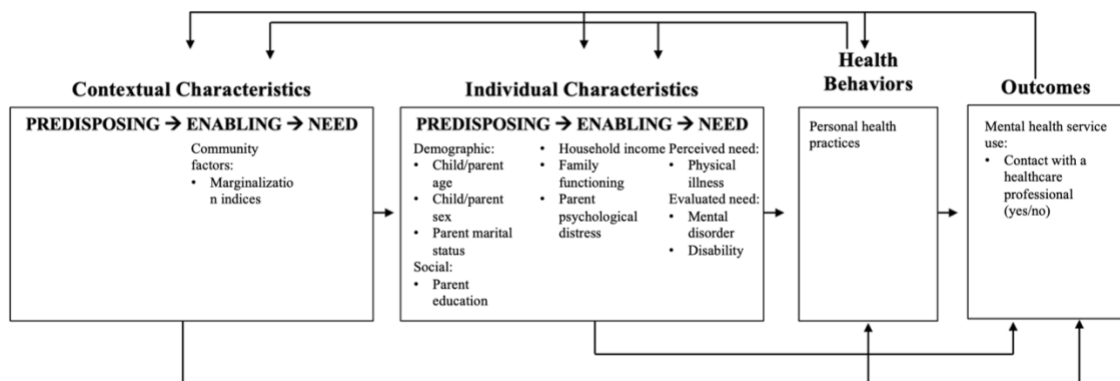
Contextual Characteristics

PREDISPOSING → ENABLING → NEED

Community factors:
• Marginalization indices

Individual Characteristics

PREDISPOSING → ENABLING → NEED

Demographic:
• Child/parent age
• Child/parent sex
• Parent marital status
Social:
• Parent education

• Household income
• Family functioning
• Parent psychological distress

Perceived need:
• Physical illness
Evaluated need:
• Mental disorder
• Disability

Health Behaviors

Personal health practices

Outcomes

Mental health service use:
• Contact with a healthcare professional (yes/no)